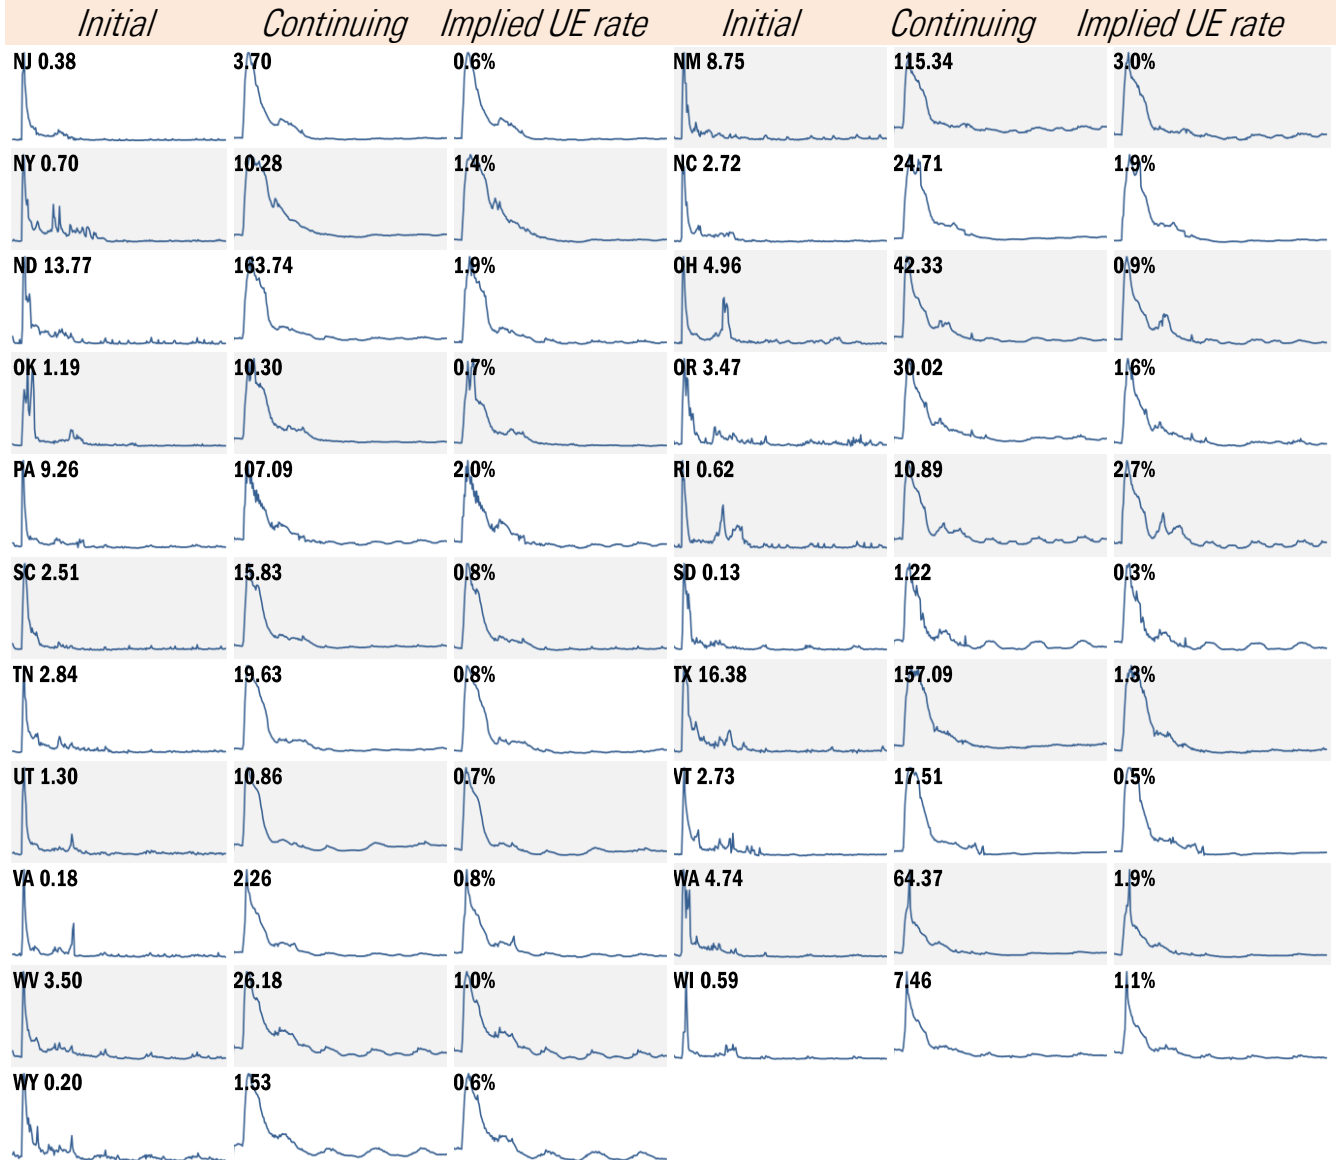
| Initial | Continuing | Implied UE rate | Initial | Continuing | Implied UE rate |
|---|---|---|---|---|---|
| NJ 0.38 | 3.70 | 0.6% | NM 8.75 | 115.34 | 3.0% |
| NY 0.70 | 10.28 | 1.4% | NC 2.72 | 24.71 | 1.9% |
| ND 13.77 | 163.74 | 1.9% | OH 4.96 | 42.33 | 0.9% |
| OK 1.19 | 10.30 | 0.7% | OR 3.47 | 30.02 | 1.6% |
| PA 9.26 | 107.09 | 2.0% | RI 0.62 | 10.89 | 2.7% |
| SC 2.51 | 15.83 | 0.8% | SD 0.13 | 1.22 | 0.3% |
| TN 2.84 | 19.63 | 0.8% | TX 16.38 | 157.09 | 1.3% |
| UT 1.30 | 10.86 | 0.7% | VT 2.73 | 17.51 | 0.5% |
| VA 0.18 | 2.26 | 0.8% | WA 4.74 | 64.37 | 1.9% |
| WV 3.50 | 26.18 | 1.0% | WI 0.59 | 7.46 | 1.1% |
| WY 0.20 | 1.53 | 0.6% | | | |